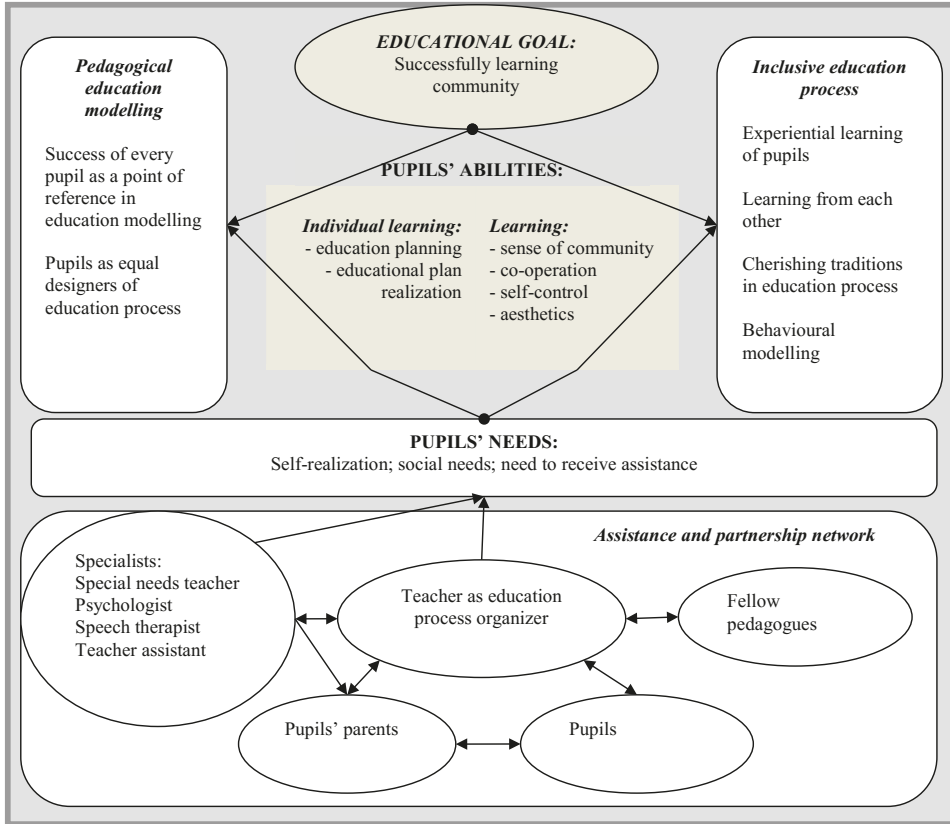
*EDUCATIONAL GOAL:*
Successfully learning community

*Pedagogical education modelling*

Success of every pupil as a point of reference in education modelling

Pupils as equal designers of education process

PUPILS' ABILITIES:

*Individual learning:*
- education planning
- educational plan realization

*Learning:*
- sense of community
- co-operation
- self-control
- aesthetics

*Inclusive education process*

Experiential learning of pupils

Learning from each other

Cherishing traditions in education process

Behavioural modelling

PUPILS' NEEDS:
Self-realization; social needs; need to receive assistance

*Assistance and partnership network*

Specialists:
Special needs teacher
Psychologist
Speech therapist
Teacher assistant

Teacher as education process organizer

Fellow pedagogues

Pupils' parents

Pupils